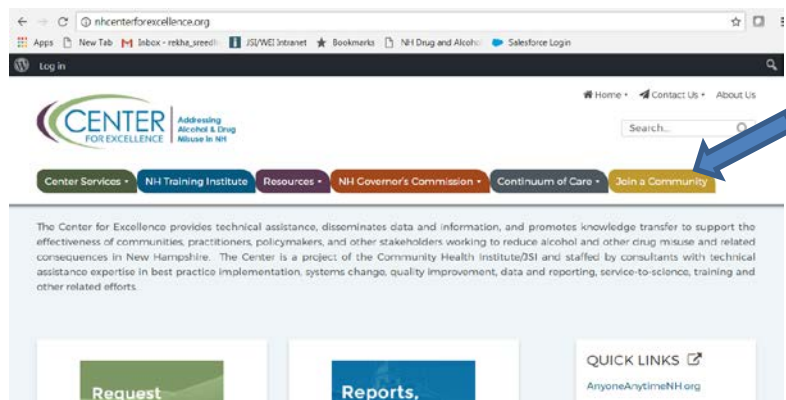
nhcenterforexcellence.org

Apps New Tab Inbox - rekha_sreedh JSI/WEI Intranet Bookmarks NH Drug and Alcoho Salesforce Login

Log in

CENTER FOR EXCELLENCE Addressing Alcohol & Drug Misuse in NH

Home • Contact Us • About Us

Search...

Center Services • NH Training Institute Resources • NH Governor's Commission • Continuum of Care • Join a Community

The Center for Excellence provides technical assistance, disseminates data and information, and promotes knowledge transfer to support the effectiveness of communities, practitioners, policymakers, and other stakeholders working to reduce alcohol and other drug misuse and related consequences in New Hampshire. The Center is a project of the Community Health Institute/JSI and staffed by consultants with technical assistance expertise in best practice implementation, systems change, quality improvement, data and reporting, service-to-science, training and other related efforts.

Request

Reports,

QUICK LINKS

AnyoneAnytimeNH.org